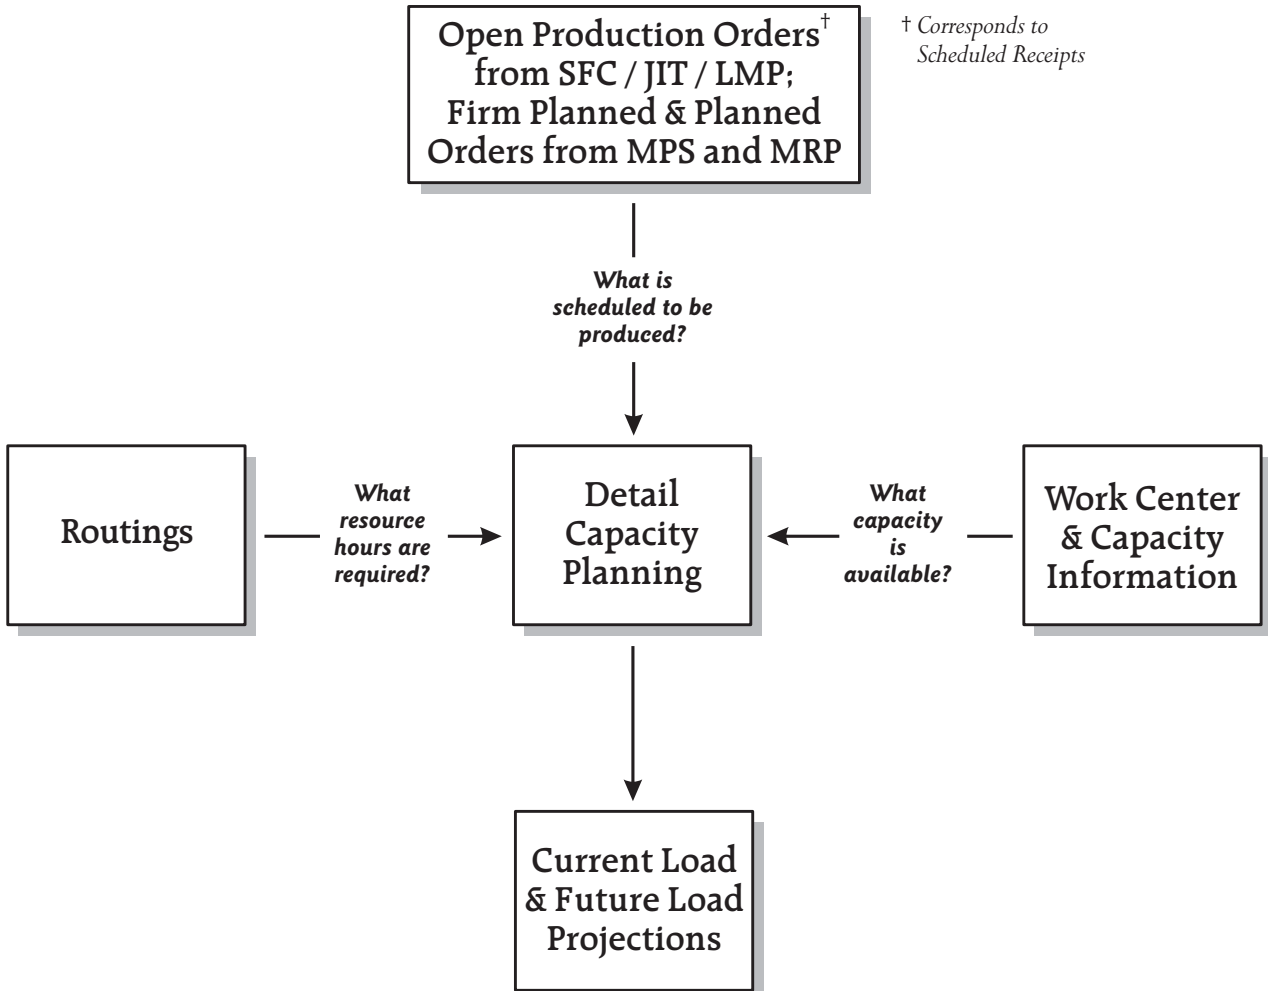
Open Production Orders† from SFC / JIT / LMP; Firm Planned & Planned Orders from MPS and MRP

† Corresponds to Scheduled Receipts

What is scheduled to be produced?

Routings

What resource hours are required?

Detail Capacity Planning

What capacity is available?

Work Center & Capacity Information

Current Load & Future Load Projections